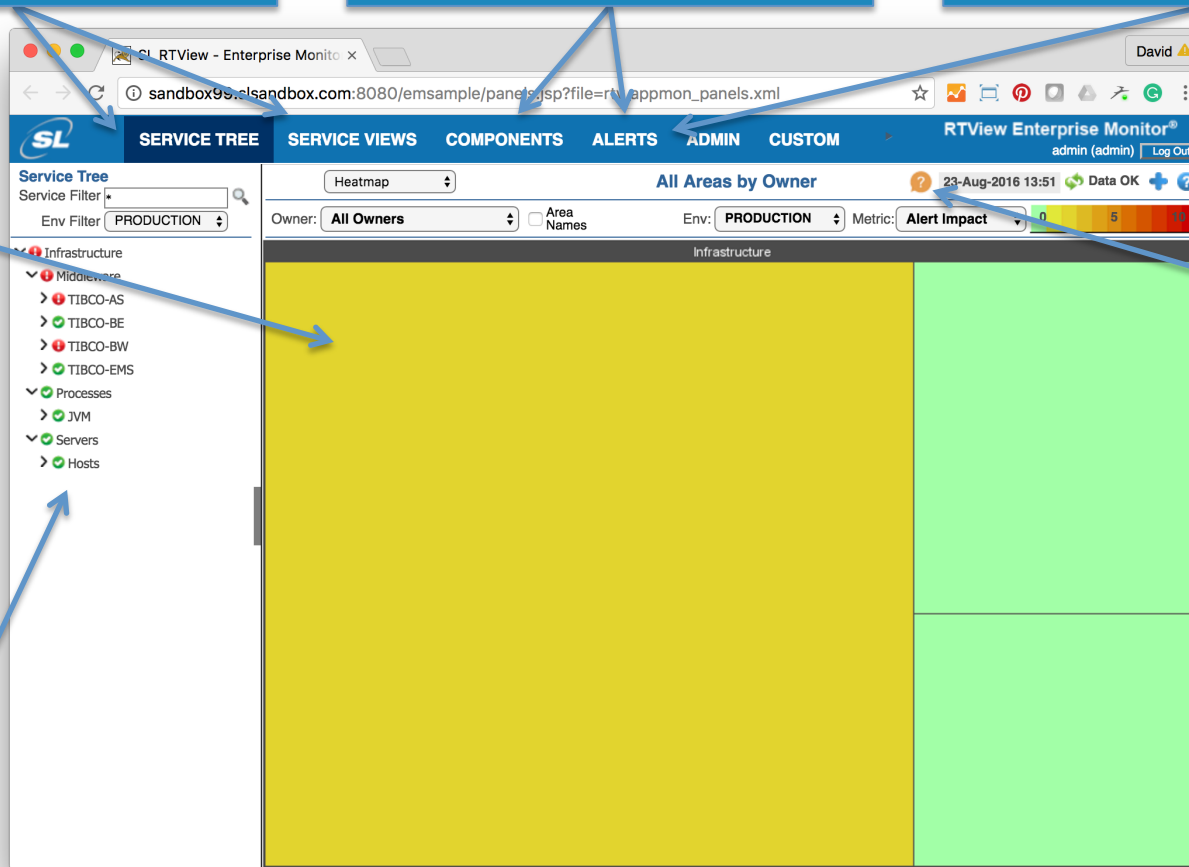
SL RTView - Enterprise Monito ×

David

sandbox99.slsandbox.com:8080/emsample/panels.jsp?file=rtvappmon_panels.xml

SL

SERVICE TREE SERVICE VIEWS COMPONENTS ALERTS ADMIN CUSTOM

RTView Enterprise Monitor®
admin (admin) Log Out

Service Tree
Service Filter *
Env Filter PRODUCTION

Infrastructure
Middleware
TIBCO-AS
TIBCO-BE
TIBCO-BW
TIBCO-EMS
Processes
JVM
Servers
Hosts

Heatmap

All Areas by Owner

23-Aug-2016 13:51 Data OK

Owner: All Owners
Area Names
Env: PRODUCTION
Metric: Alert Impact
0 5 10

Infrastructure